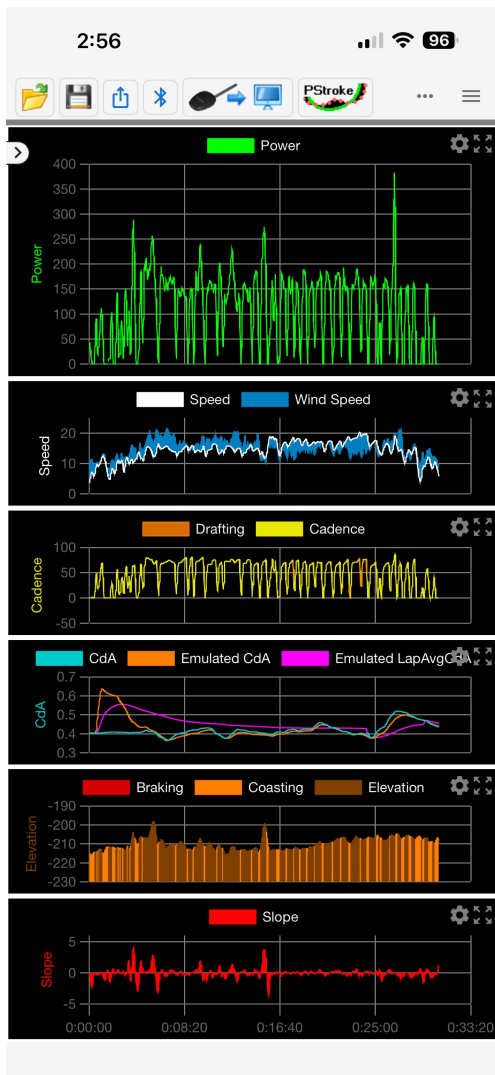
2:56

96

PStroke

Power

400
350
300
250
200
150
100
50
0

Power

Speed
Wind Speed

20
10
0

Speed

Drafting
Cadence

100
50
0
-50

Cadence

CdA
Emulated CdA
Emulated LapAvgCdA

0.7
0.6
0.5
0.4
0.3

CdA

Braking
Coasting
Elevation

-190
-200
-210
-220
-230

Elevation

Slope

5
0
-5

Slope

0:00:00
0:08:20
0:16:40
0:25:00
0:33:20